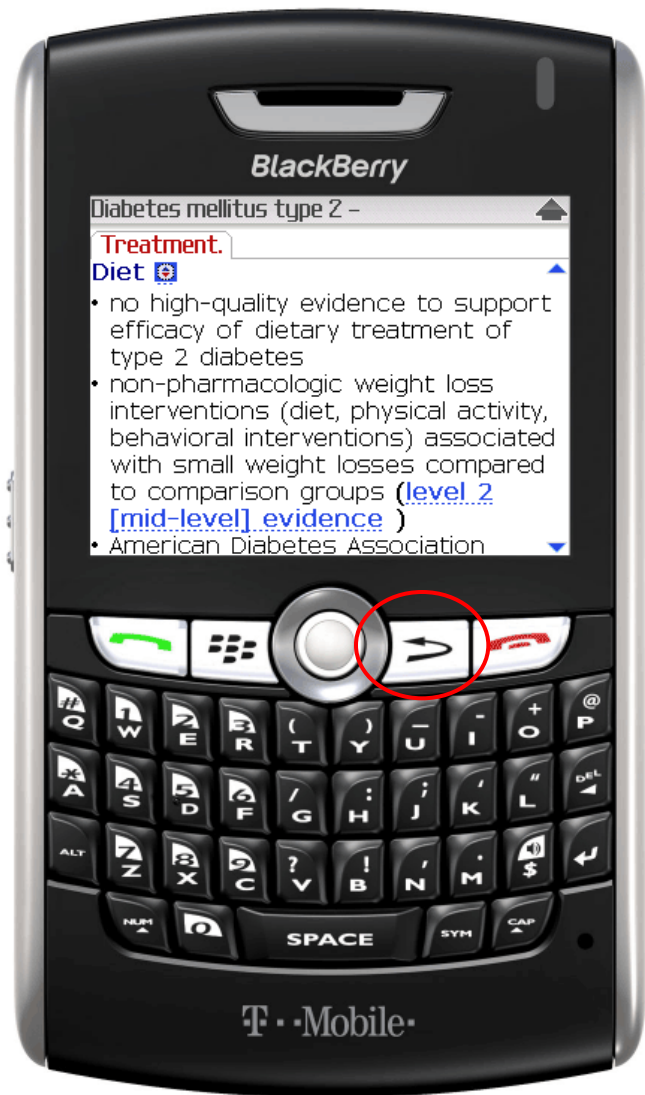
BlackBerry

Diabetes mellitus type 2 –

Treatment.

Diet

• no high-quality evidence to support efficacy of dietary treatment of type 2 diabetes
• non-pharmacologic weight loss interventions (diet, physical activity, behavioral interventions) associated with small weight losses compared to comparison groups (level 2 [mid-level] evidence )
• American Diabetes Association

# Q
1 W
2 E
3 R
( T
) Y
_ U
- I
+ O
@ P
* A
4 S
5 D
6 F
/ G
: H
; J
' K
" L
DEL
ALT
7 Z
8 X
9 C
? V
! B
, N
. M
$
NUM
0
SPACE
SYM
CAP

T··Mobile·